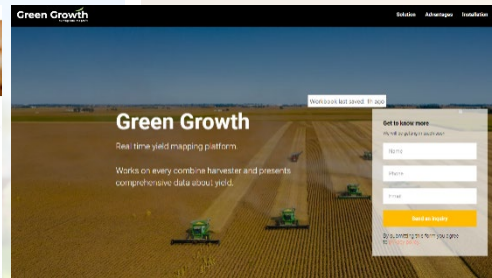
Green Growth
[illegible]

Solution Advantages Installation

Workbook last saved: 1h ago

Green Growth

Real time yield mapping platform.

Works on every combine harvester and presents comprehensive data about yield.

Get to know more
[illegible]

Name
Phone
Email

Send an inquiry

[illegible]